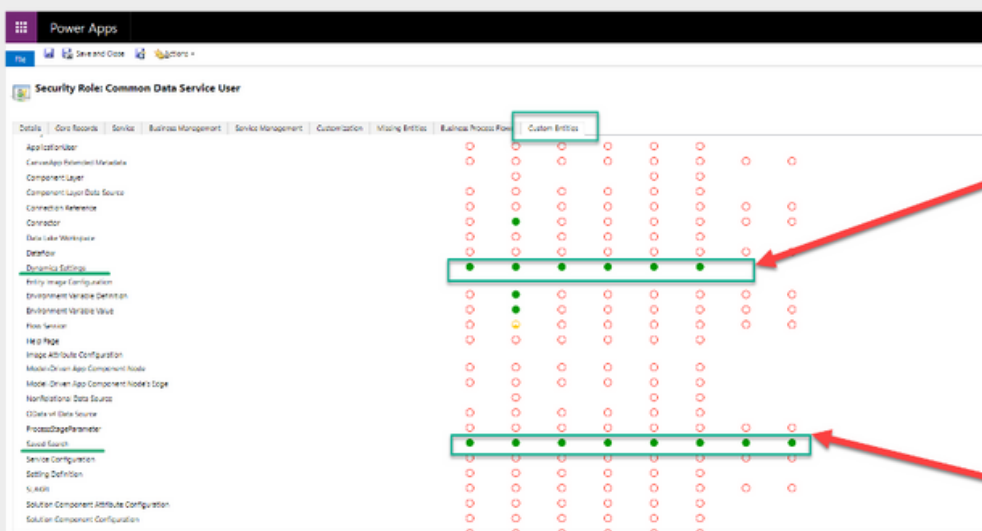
Power Apps

File | Save and Close | Actions

Security Role: Common Data Service User

| Details | Core Records | Service | Business Management | Service Management | Customization | Missing Entities | Business Process Flows | Custom Entities |
|---|---|---|---|---|---|---|---|---|

ApplicationUser
CanvasApp Extended Metadata
Component Layer
Component Layer Data Source
Connection Reference
Connector
Data Lake Workspace
Dataflow
Dynamics Settings
Entity Image Configuration
Environment Variable Definition
Environment Variable Value
Flow Session
Help Page
Image Attribute Configuration
Model-Driven App Component Node
Model-Driven App Component Node's Edge
NonRelational Data Source
OData v4 Data Source
ProcessStageParameter
Saved Search
Service Configuration
Setting Definition
SLAKPI
Solution Component Attribute Configuration
Solution Component Configuration